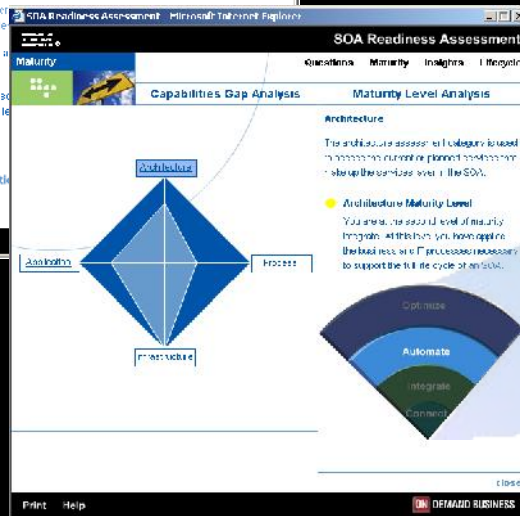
SOA Readiness Assessment - Microsoft Internet Explorer

IBM.

SOA Readiness Assessment

Maturity

Questions Maturity Insights Lifecycle

Capabilities Gap Analysis

Maturity Level Analysis

Architecture

Application

Process

Infrastructure

Architecture

The architecture assessment category is used to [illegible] current or planned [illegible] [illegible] the services level in the SOA.

Architecture Maturity Level

You are at the second level of maturity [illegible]. At this level you have applied the business and IT processes necessary to support the full life cycle of an SOA.

Optimize

Automate

Integrate

Connect

close

Print Help

ON DEMAND BUSINESS